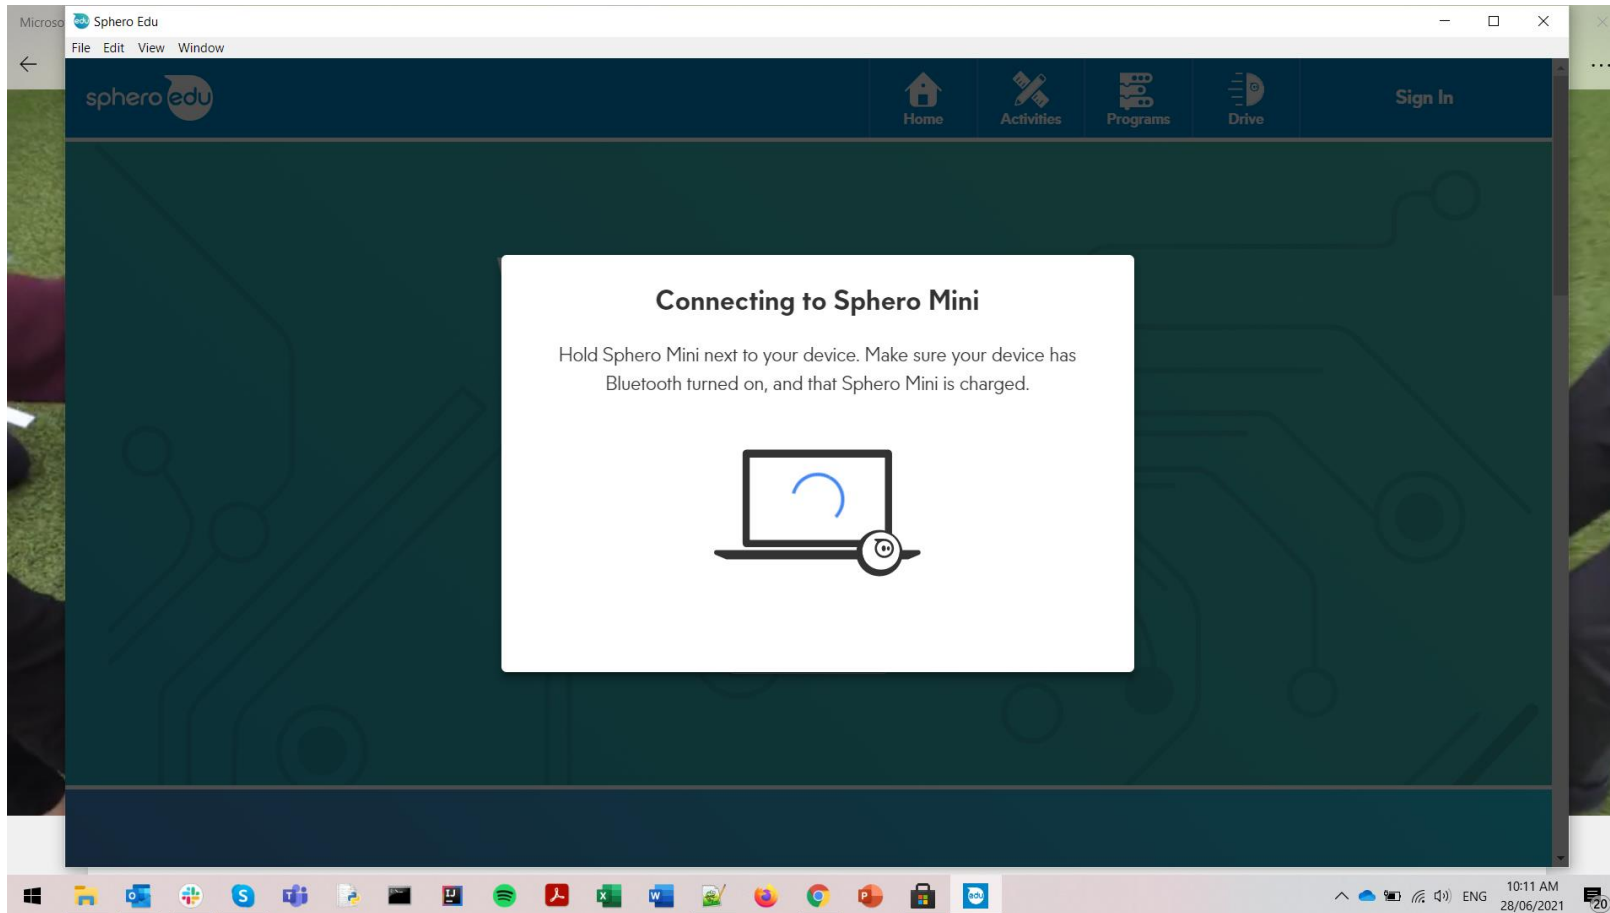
Microso

Sphero Edu

File Edit View Window

sphero edu

Home Activities Programs Drive

Sign In

Connecting to Sphero Mini

Hold Sphero Mini next to your device. Make sure your device has Bluetooth turned on, and that Sphero Mini is charged.

ENG 10:11 AM 28/06/2021

20